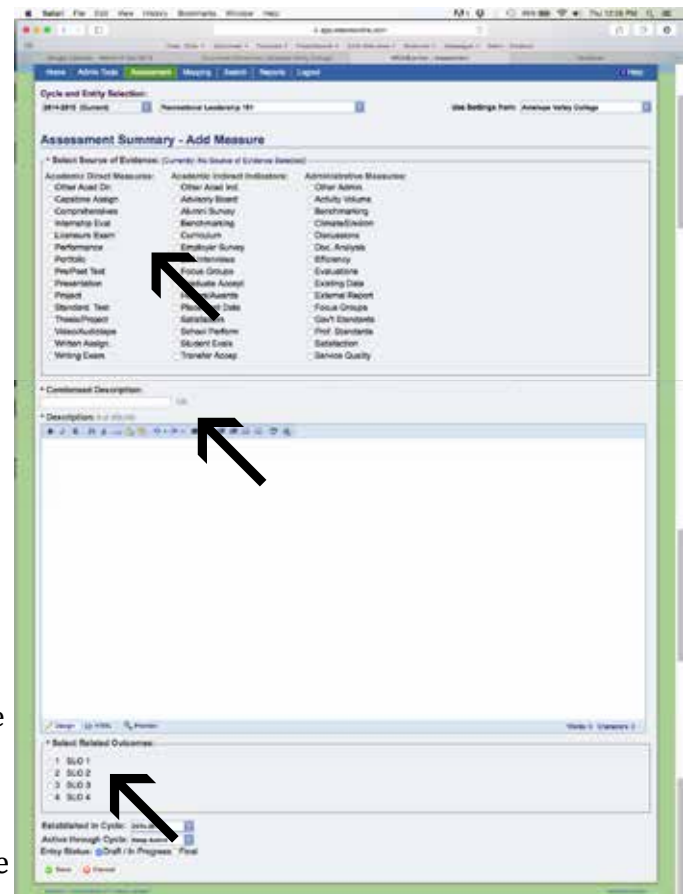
Safari File Edit View History Bookmarks Window Help

Home | Admin Tools | Assessment | Mapping | Search | Reports | Logout

Help

Cycle and Entity Selection:

2014-2015 (Current)

Recreational Leadership 1st

Use Settings from: American Valley College

Assessment Summary - Add Measure

* Select Source of Evidence: (Currently: No Source of Evidence Selected)

Academic Direct Measures:
Other Acad Dir.
Capstone Assign
Comprehensives
Internship Eval
Licensure Exam
Performance
Portfolio
Pre/Post Test
Presentation
Project
Standard. Test
Thesis/Project
Video/Audiotape
Written Assign.
Writing Exam

Academic Indirect Indicators:
Other Acad Ind.
Advisory Board
Alumni Survey
Benchmarking
Curriculum
Employer Survey
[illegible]
Focus Groups
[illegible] Accept
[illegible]
Placement Data
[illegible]
School Perform
Student Evals
Transfer Accep

Administrative Measures:
Other Admin
Activity Volume
Benchmarking
Climate/Environ
Discussions
Doc. Analysis
Efficiency
Evaluations
Existing Data
External Report
Focus Groups
Gov't Standards
Prof. Standards
Satisfaction
Service Quality

* Condensed Description:

* Description:

Words: 0 Characters: 0

* Select Related Outcomes:

1 SLO 1
2 SLO 2
3 SLO 3
4 SLO 4

Established in Cycle:
Active through Cycle:
Entry Status: Draft / In Progress Final

Save Cancel